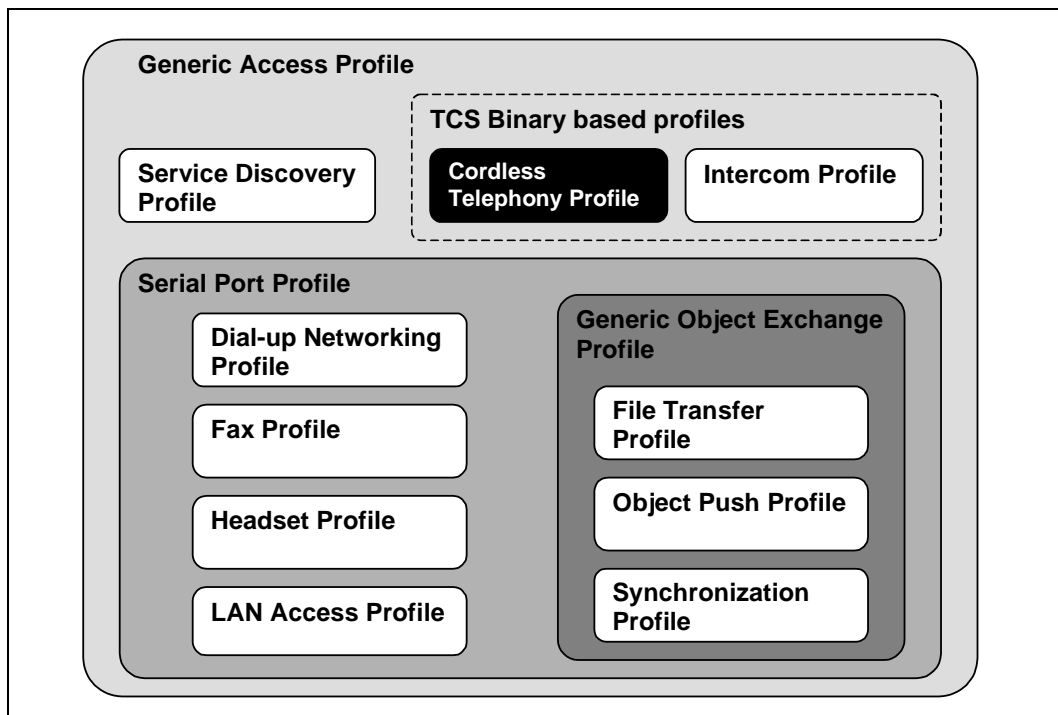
Generic Access Profile

TCS Binary based profiles

Service Discovery Profile

Cordless Telephony Profile

Intercom Profile

Serial Port Profile

Dial-up Networking Profile

Fax Profile

Headset Profile

LAN Access Profile

Generic Object Exchange Profile

File Transfer Profile

Object Push Profile

Synchronization Profile